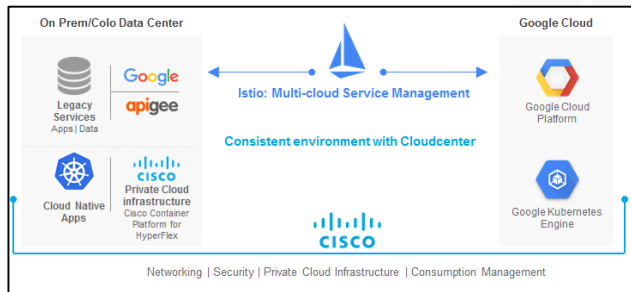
On Prem/Colo Data Center

Google Cloud

Legacy Services
Apps | Data

Google
apigee

Istio: Multi-cloud Service Management

Consistent environment with Cloudcenter

Google Cloud Platform

Cloud Native Apps

CISCO
Private Cloud infrastructure
Cisco Container Platform for HyperFlex

Google Kubernetes Engine

CISCO

Networking | Security | Private Cloud Infrastructure | Consumption Management